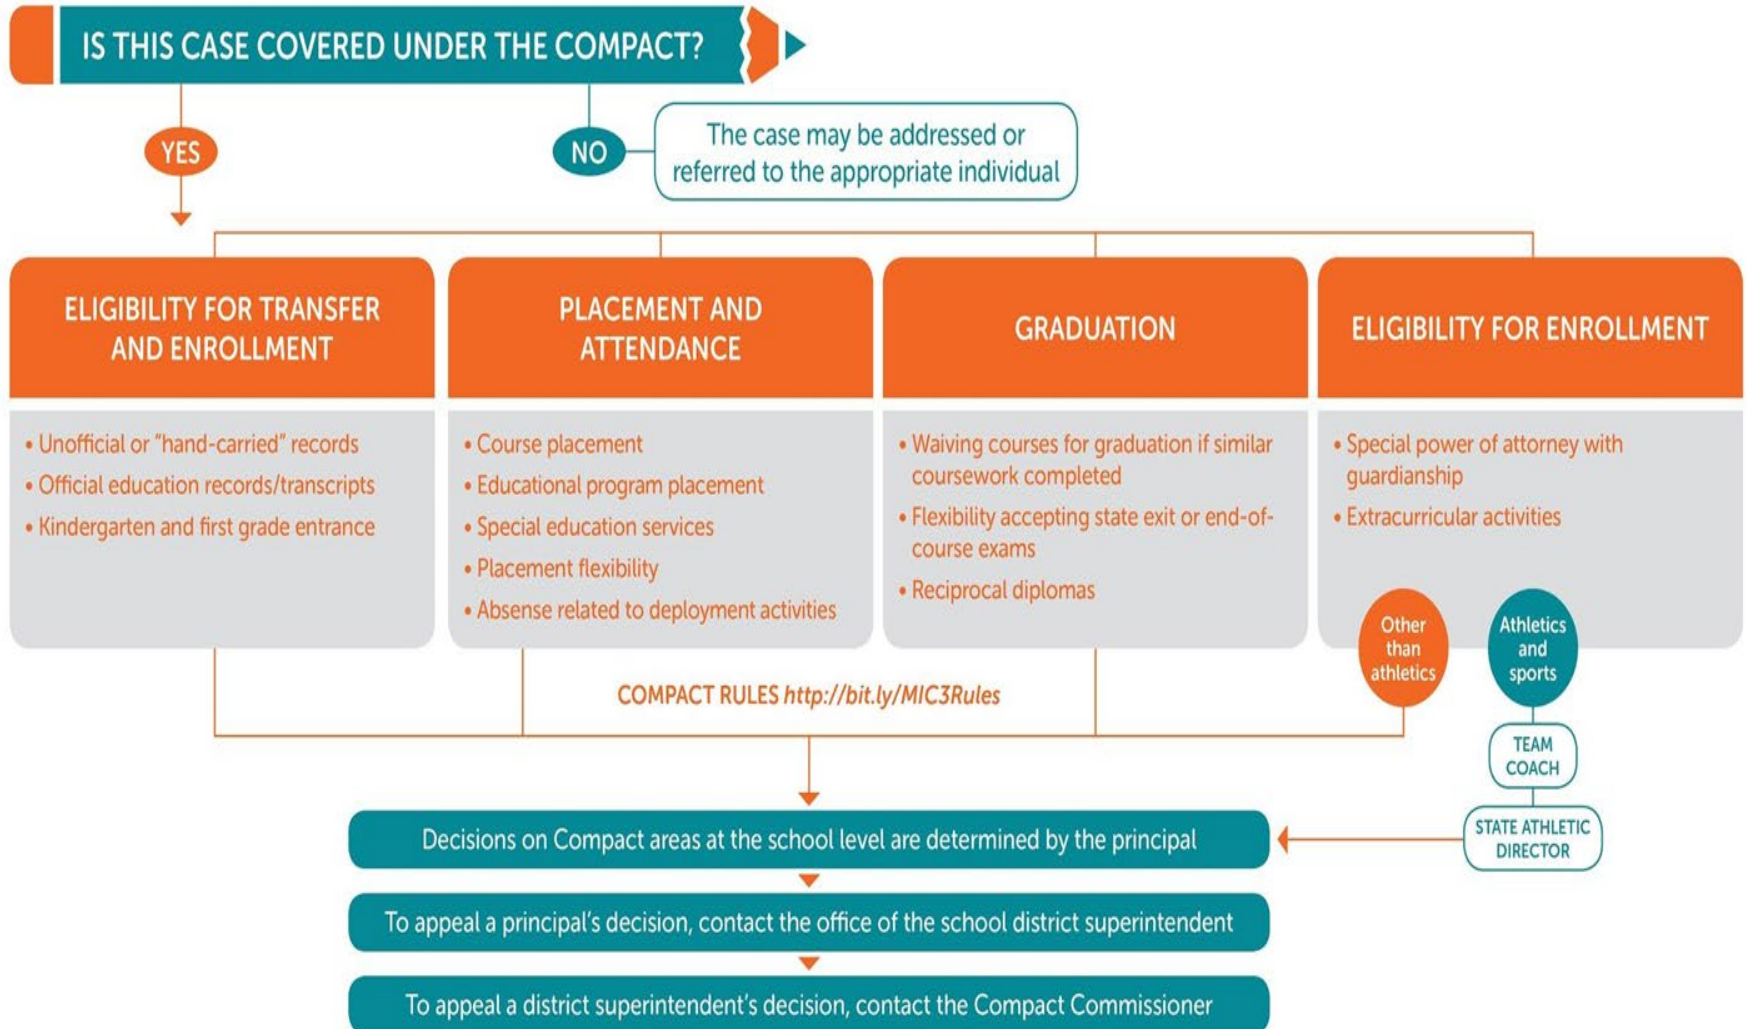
IS THIS CASE COVERED UNDER THE COMPACT?

YES

NO

The case may be addressed or referred to the appropriate individual

ELIGIBILITY FOR TRANSFER AND ENROLLMENT

• Unofficial or "hand-carried" records
• Official education records/transcripts
• Kindergarten and first grade entrance

PLACEMENT AND ATTENDANCE

• Course placement
• Educational program placement
• Special education services
• Placement flexibility
• Absense related to deployment activities

GRADUATION

• Waiving courses for graduation if similar coursework completed
• Flexibility accepting state exit or end-of-course exams
• Reciprocal diplomas

ELIGIBILITY FOR ENROLLMENT

• Special power of attorney with guardianship
• Extracurricular activities

Other than athletics

Athletics and sports

TEAM COACH

STATE ATHLETIC DIRECTOR

COMPACT RULES http://bit.ly/MIC3Rules

Decisions on Compact areas at the school level are determined by the principal

To appeal a principal's decision, contact the office of the school district superintendent

To appeal a district superintendent's decision, contact the Compact Commissioner